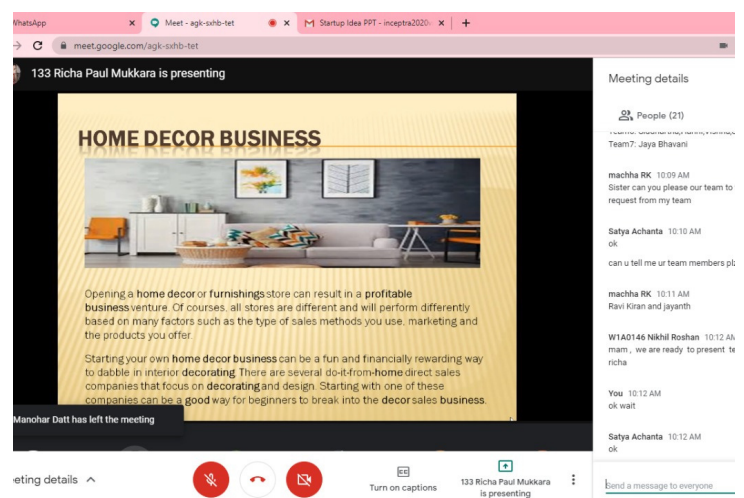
WhatsApp × Meet - agk-sxhb-tet × Startup Idea PPT - inceptra2020 × +

meet.google.com/agk-sxhb-tet

133 Richa Paul Mukkara is presenting

HOME DECOR BUSINESS

Opening a home decor or furnishings store can result in a profitable business venture. Of courses, all stores are different and will perform differently based on many factors such as the type of sales methods you use, marketing and the products you offer.

Starting your own home decor business can be a fun and financially rewarding way to dabble in interior decorating. There are several do-it-from-home direct sales companies that focus on decorating and design. Starting with one of these companies can be a good way for beginners to break into the decor sales business.

Manohar Datt has left the meeting

Meeting details

People (21)

Teams: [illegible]

Team7: Jaya Bhavani

machha RK 10:09 AM
Sister can you please our team to request from my team

Satya Achanta 10:10 AM
ok

can u tell me ur team members pl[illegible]

machha RK 10:11 AM
Ravi Kiran and jayanth

W1A0146 Nikhil Roshan 10:12 AM
mam , we are ready to present te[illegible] richa

You 10:12 AM
ok wait

Satya Achanta 10:12 AM
ok

Send a message to everyone

eting details ^

CC
Turn on captions

133 Richa Paul Mukkara is presenting